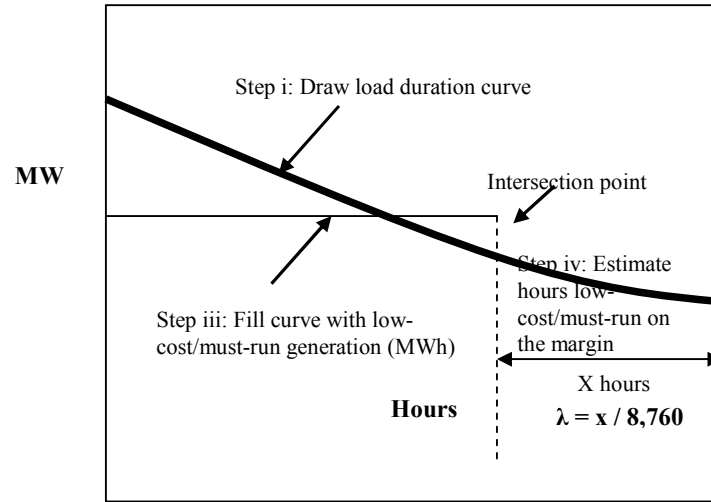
Step i: Draw load duration curve

MW

Intersection point

Step iv: Estimate hours low-cost/must-run on the margin

Step iii: Fill curve with low-cost/must-run generation (MWh)

X hours

Hours

$\lambda = x / 8{,}760$